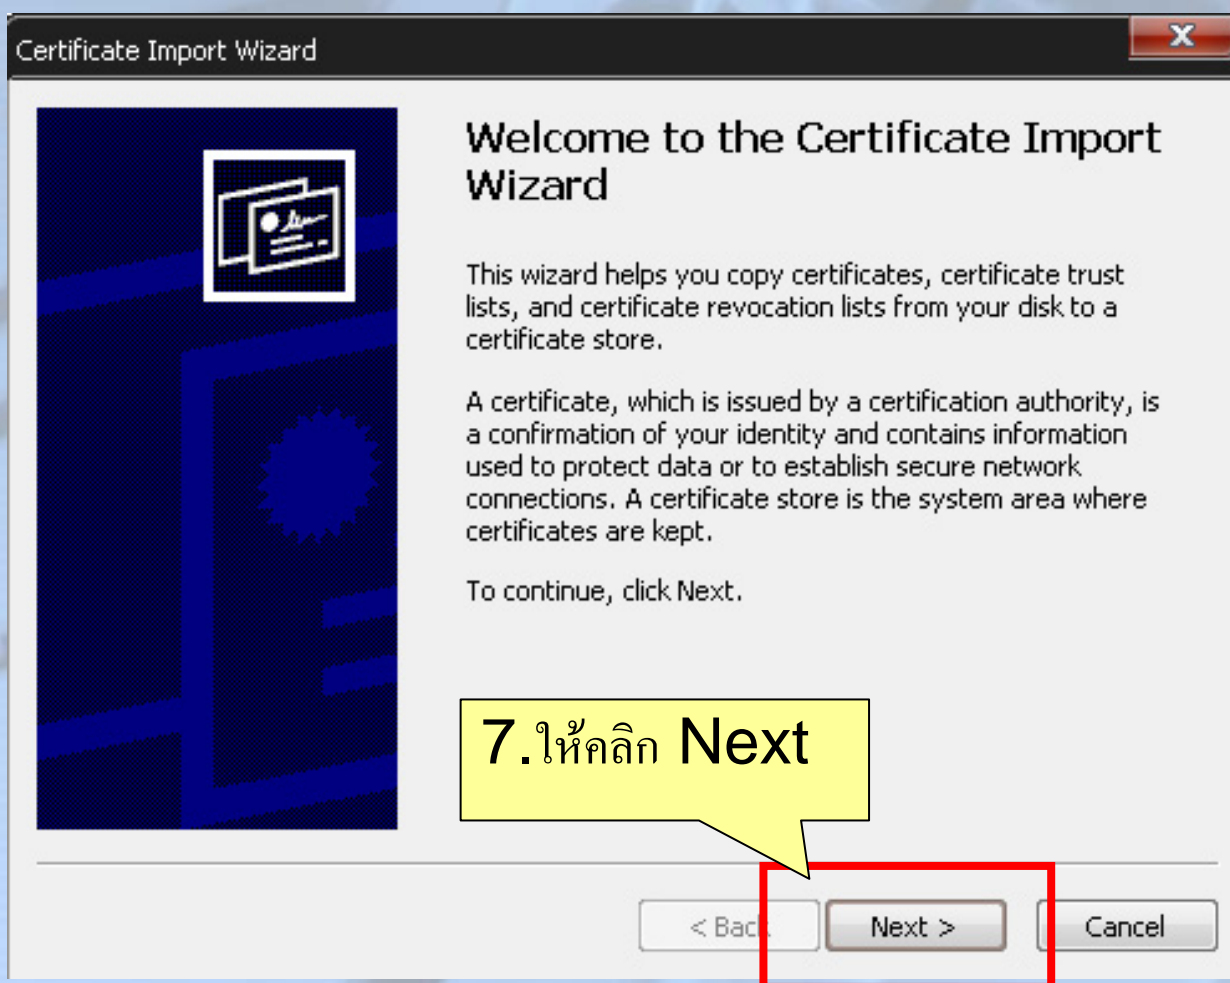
Certificate Import Wizard

X

Welcome to the Certificate Import Wizard

This wizard helps you copy certificates, certificate trust lists, and certificate revocation lists from your disk to a certificate store.

A certificate, which is issued by a certification authority, is a confirmation of your identity and contains information used to protect data or to establish secure network connections. A certificate store is the system area where certificates are kept.

To continue, click Next.

7.ให้คลิก Next

< Back

Next >

Cancel